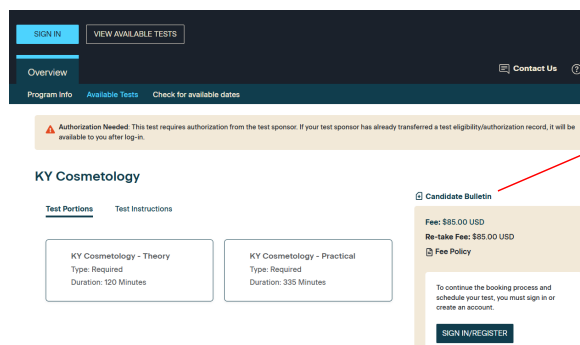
SIGN IN

VIEW AVAILABLE TESTS

Overview

Contact Us

Program Info Available Tests Check for available dates

Authorization Needed: This test requires authorization from the test sponsor. If your test sponsor has already transferred a test eligibility/authorization record, it will be available to you after log-in.

KY Cosmetology

Test Portions Test Instructions

KY Cosmetology - Theory
Type: Required
Duration: 120 Minutes

KY Cosmetology - Practical
Type: Required
Duration: 335 Minutes

Candidate Bulletin

Fee: $85.00 USD
Re-take Fee: $85.00 USD
Fee Policy

To continue the booking process and schedule your test, you must sign in or create an account.

SIGN IN/REGISTER